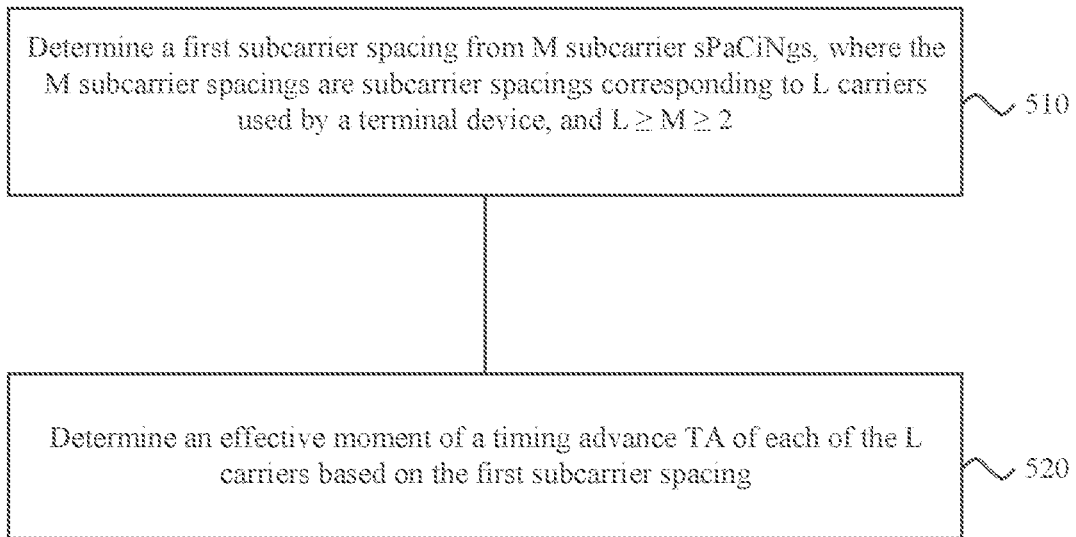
Determine a first subcarrier spacing from M subcarrier sPaCiNgs, where the M subcarrier spacings are subcarrier spacings corresponding to L carriers used by a terminal device, and $L \geq M \geq 2$

510

Determine an effective moment of a timing advance TA of each of the L carriers based on the first subcarrier spacing

520